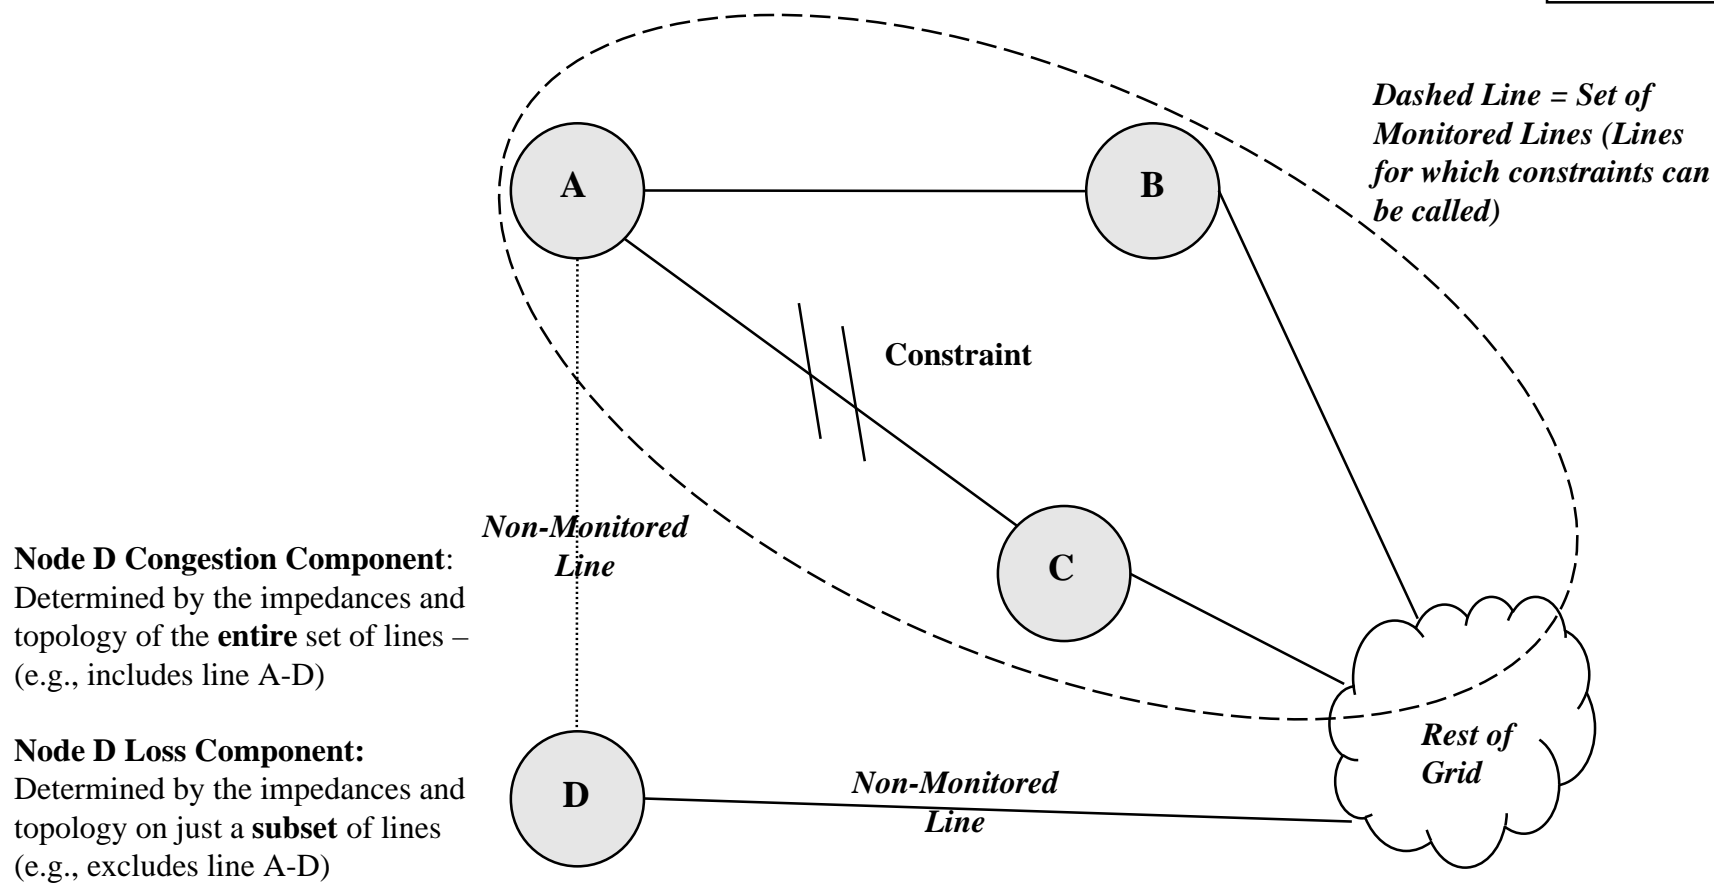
Dashed Line = Set of Monitored Lines (Lines for which constraints can be called)

A

B

Constraint

Non-Monitored Line

C

Node D Congestion Component: Determined by the impedances and topology of the entire set of lines – (e.g., includes line A-D)

Node D Loss Component: Determined by the impedances and topology on just a subset of lines (e.g., excludes line A-D)

D

Non-Monitored Line

Rest of Grid